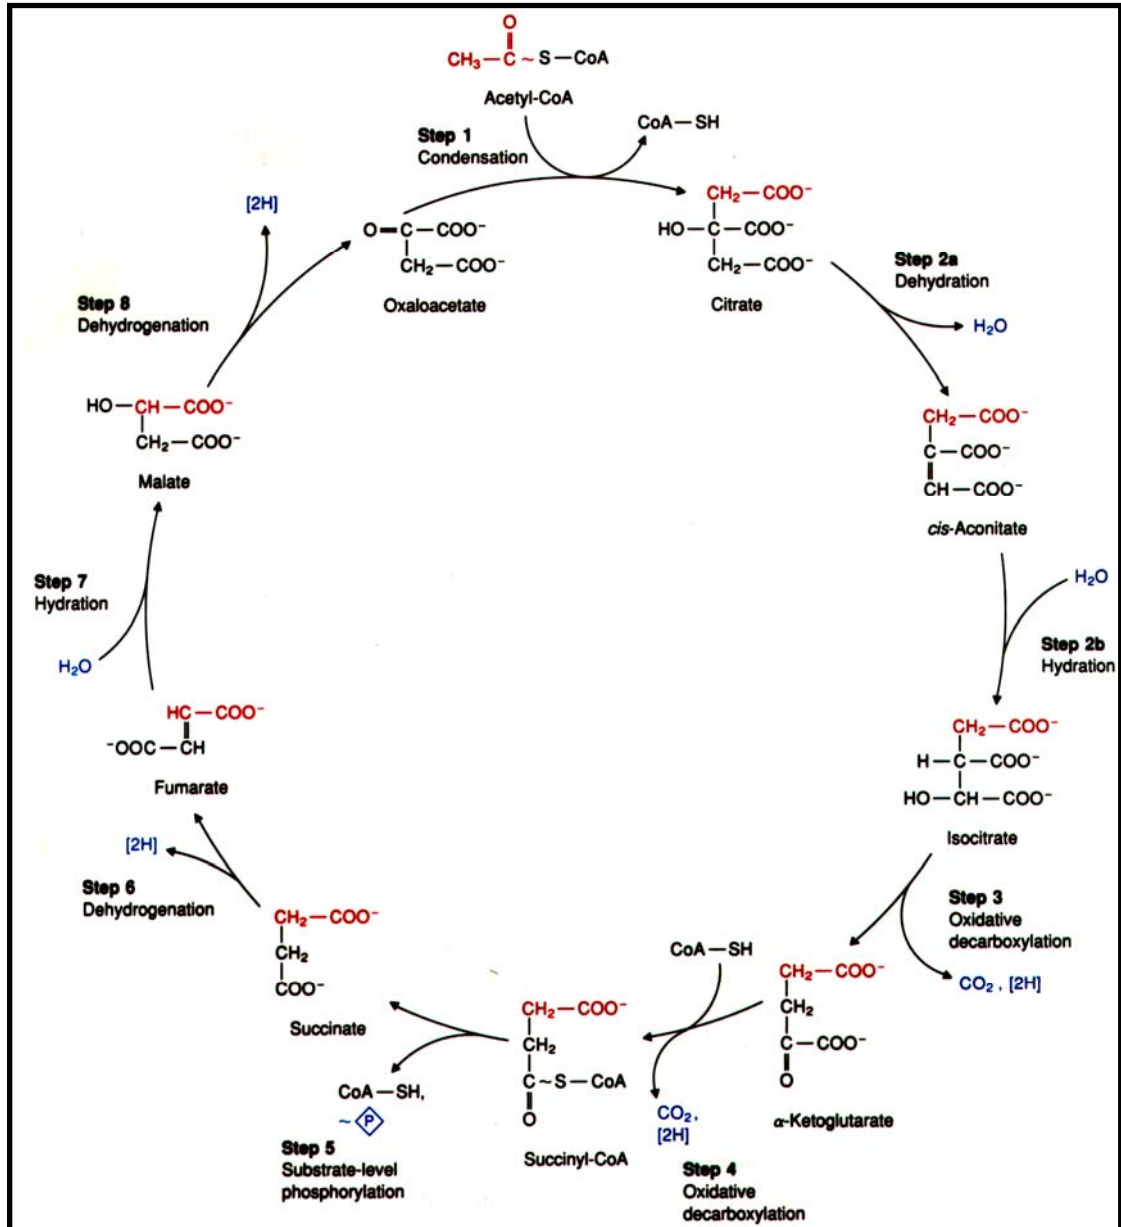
$CH_3-\overset{O}{\overset{\|}{C}}\sim S-CoA$
Acetyl-CoA

Step 1
Condensation

CoA—SH

$CH_2-COO^-$
$HO-C-COO^-$
$CH_2-COO^-$
Citrate

Step 2a
Dehydration

$H_2O$

$CH_2-COO^-$
$C-COO^-$
$CH-COO^-$
cis-Aconitate

$H_2O$

Step 2b
Hydration

$CH_2-COO^-$
$H-C-COO^-$
$HO-CH-COO^-$
Isocitrate

Step 3
Oxidative decarboxylation

$CO_2$, [2H]

$CH_2-COO^-$
$CH_2$
$C-COO^-$
O
α-Ketoglutarate

CoA—SH

$CO_2$, [2H]

Step 4
Oxidative decarboxylation

$CH_2-COO^-$
$CH_2$
$C\sim S-CoA$
O
Succinyl-CoA

CoA—SH, ~P

Step 5
Substrate-level phosphorylation

$CH_2-COO^-$
$CH_2$
$COO^-$
Succinate

Step 6
Dehydrogenation

[2H]

$HC-COO^-$
$^-OOC-CH$
Fumarate

$H_2O$

Step 7
Hydration

$HO-CH-COO^-$
$CH_2-COO^-$
Malate

Step 8
Dehydrogenation

[2H]

$O=C-COO^-$
$CH_2-COO^-$
Oxaloacetate